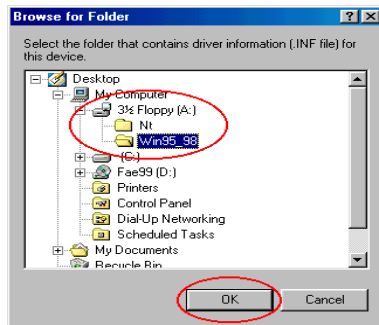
Browse for Folder

? X

Select the folder that contains driver information (.INF file) for this device.

Desktop
My Computer
3½ Floppy (A:)
Nt
Win95_98
(C:)
Fae99 (D:)
Printers
Control Panel
Dial-Up Networking
Scheduled Tasks
My Documents
Recycle Bin

OK

Cancel